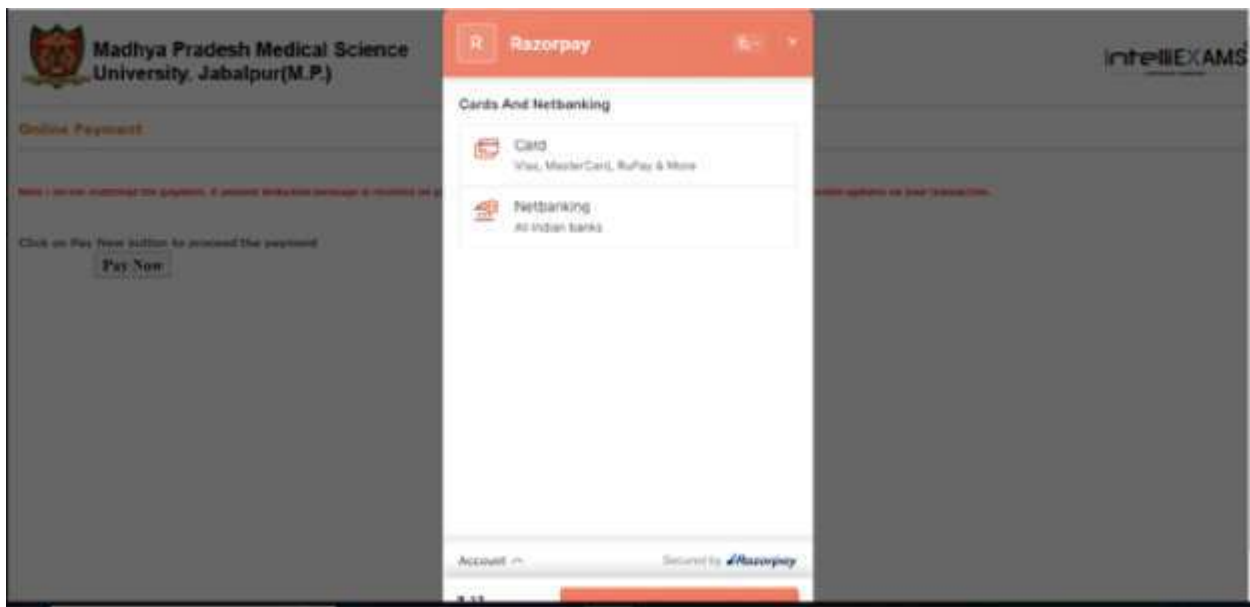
Madhya Pradesh Medical Science University, Jabalpur(M.P.)

IntelliEXAMS

Online Payment

Note : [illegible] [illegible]

Click on Pay Now button to proceed the payment

Pay Now

R Razorpay

Cards And Netbanking

Card
Visa, MasterCard, RuPay & More

Netbanking
All Indian banks

Account

Secured by Razorpay